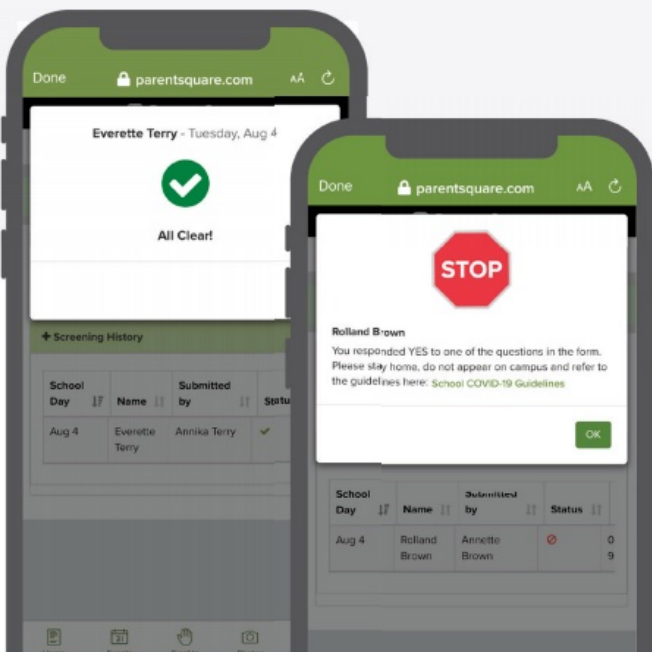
Done parentsquare.com AA

Everette Terry - Tuesday, Aug 4

All Clear!

+ Screening History

| School Day | Name | Submitted by | Status |
|---|---|---|---|
| Aug 4 | Everette Terry | Annika Terry | ✔ |

Done parentsquare.com AA

STOP

Rolland Brown

You responded YES to one of the questions in the form. Please stay home, do not appear on campus and refer to the guidelines here: School COVID-19 Guidelines

OK

| School Day | Name | Submitted by | Status |
|---|---|---|---|
| Aug 4 | Rolland Brown | Annette Brown | ⊘ |